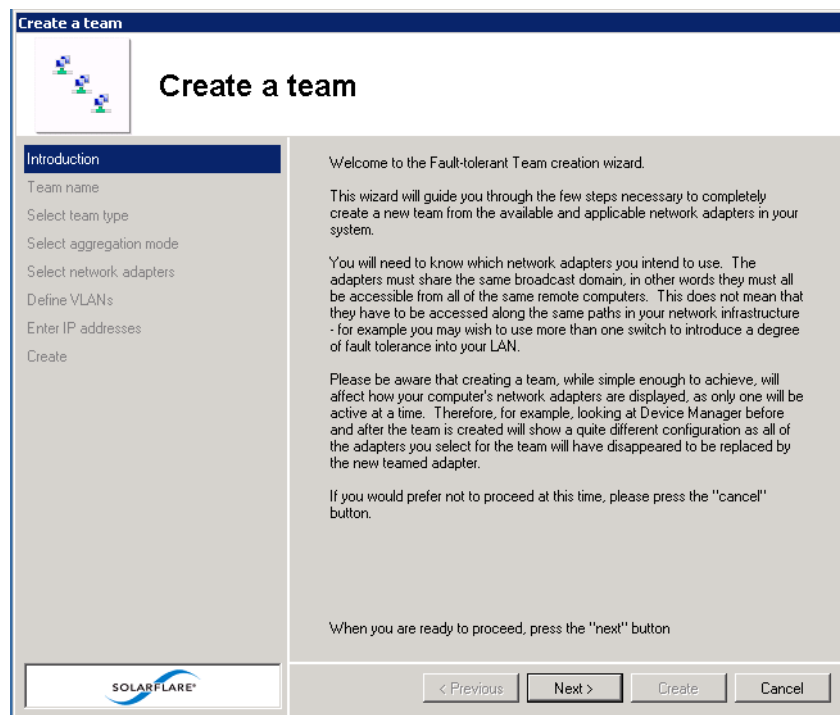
Create a team

Create a team

Introduction
Team name
Select team type
Select aggregation mode
Select network adapters
Define VLANs
Enter IP addresses
Create

Welcome to the Fault-tolerant Team creation wizard.

This wizard will guide you through the few steps necessary to completely create a new team from the available and applicable network adapters in your system.

You will need to know which network adapters you intend to use. The adapters must share the same broadcast domain, in other words they must all be accessible from all of the same remote computers. This does not mean that they have to be accessed along the same paths in your network infrastructure - for example you may wish to use more than one switch to introduce a degree of fault tolerance into your LAN.

Please be aware that creating a team, while simple enough to achieve, will affect how your computer's network adapters are displayed, as only one will be active at a time. Therefore, for example, looking at Device Manager before and after the team is created will show a quite different configuration as all of the adapters you select for the team will have disappeared to be replaced by the new teamed adapter.

If you would prefer not to proceed at this time, please press the "cancel" button.

When you are ready to proceed, press the "next" button

SOLARFLARE®

< Previous
Next >
Create
Cancel